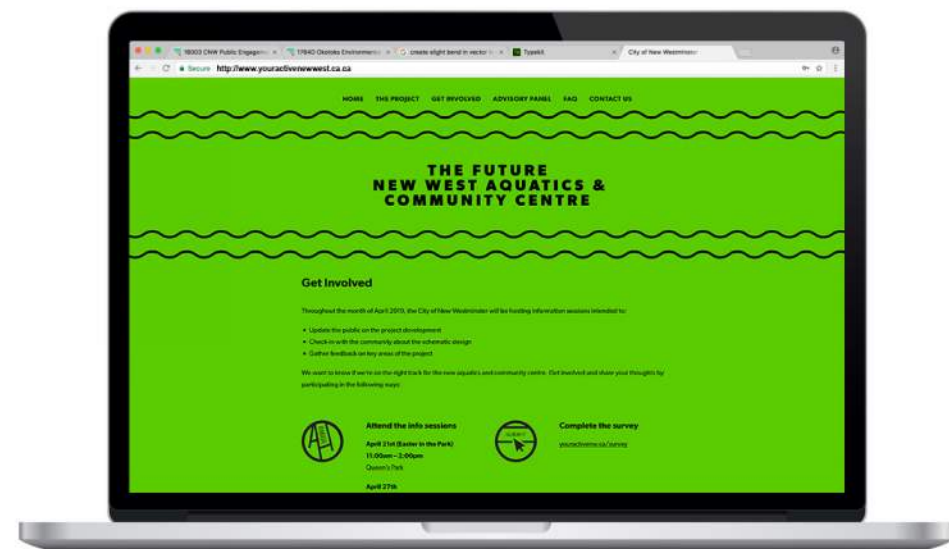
18003 CNW Public Engageme × 17840 Okotoks Environmenta × create slight bend in vector × Typekit × City of New Westminster ×

Secure http://www.youractivenewwest.ca.ca

HOME THE PROJECT GET INVOLVED ADVISORY PANEL FAQ CONTACT US

THE FUTURE NEW WEST AQUATICS & COMMUNITY CENTRE

Get Involved

Throughout the month of April 2019, the City of New Westminster will be hosting information sessions intended to:

- Update the public on the project development
- Check-in with the community about the schematic design
- Gather feedback on key areas of the project

We want to know if we're on the right track for the new aquatics and community centre. Get involved and share your thoughts by participating in the following ways:

Attend the info sessions

April 21st (Easter in the Park)
11:00am – 2:00pm
Queen's Park

April 27th

SURVEY

Complete the survey

youractivenw.ca/survey